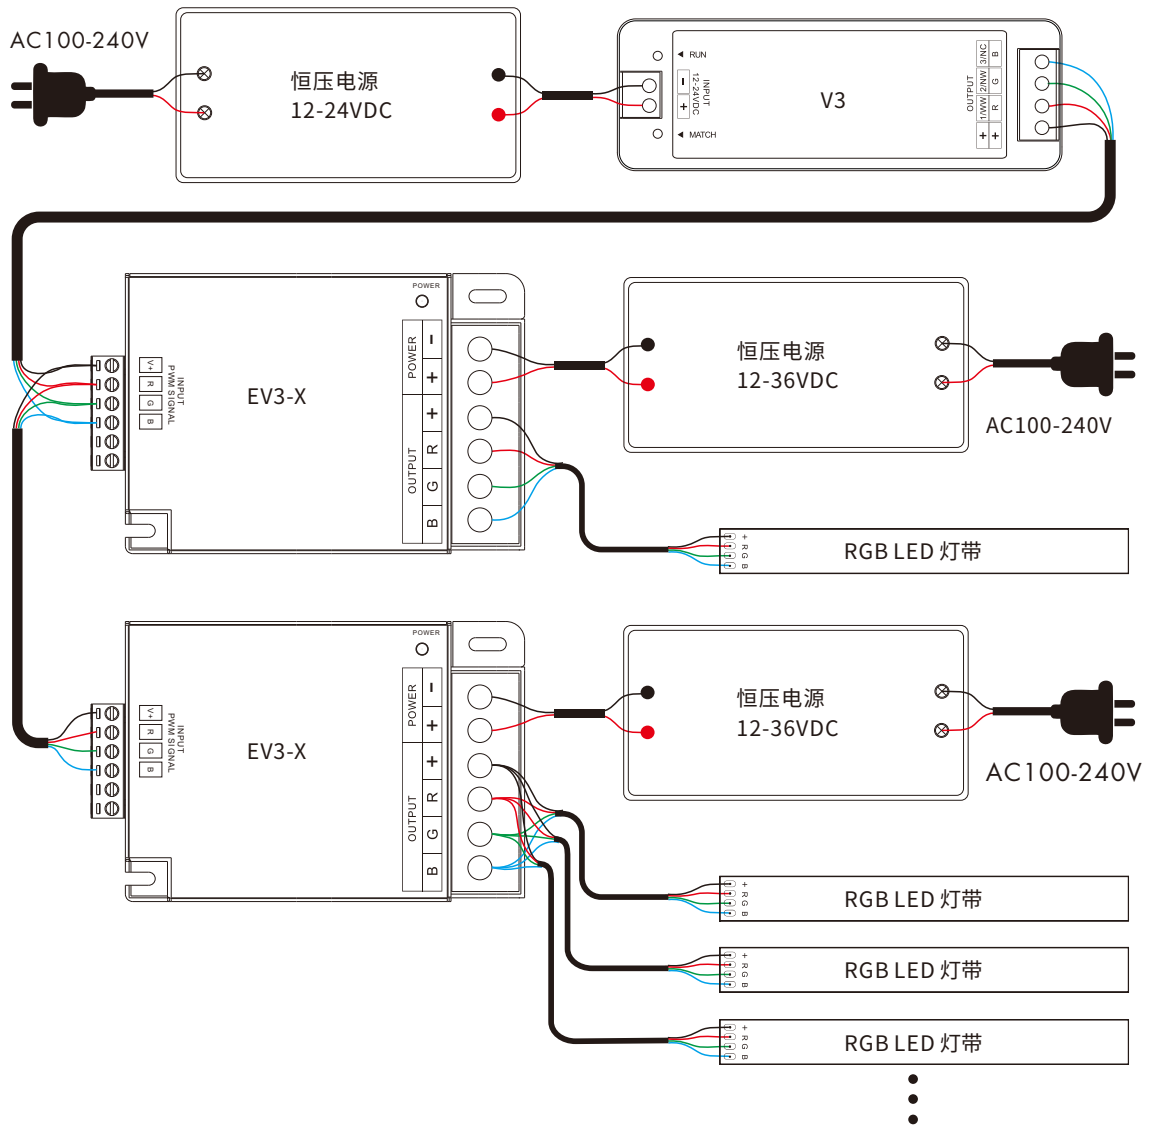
AC100-240V

恒压电源
12-24VDC

RUN
INPUT
12-24VDC
MATCH

V3

OUTPUT
+ +
1/WW 2/NW 3/NC
R G B

POWER
V+ R G B
INPUT
PWM SIGNAL
EV3-X
POWER
OUTPUT
+ R G B

恒压电源
12-36VDC

AC100-240V

+ R G B
RGB LED 灯带

POWER
V+ R G B
INPUT
PWM SIGNAL
EV3-X
POWER
OUTPUT
+ R G B

恒压电源
12-36VDC

AC100-240V

+ R G B
RGB LED 灯带

+ R G B
RGB LED 灯带

+ R G B
RGB LED 灯带